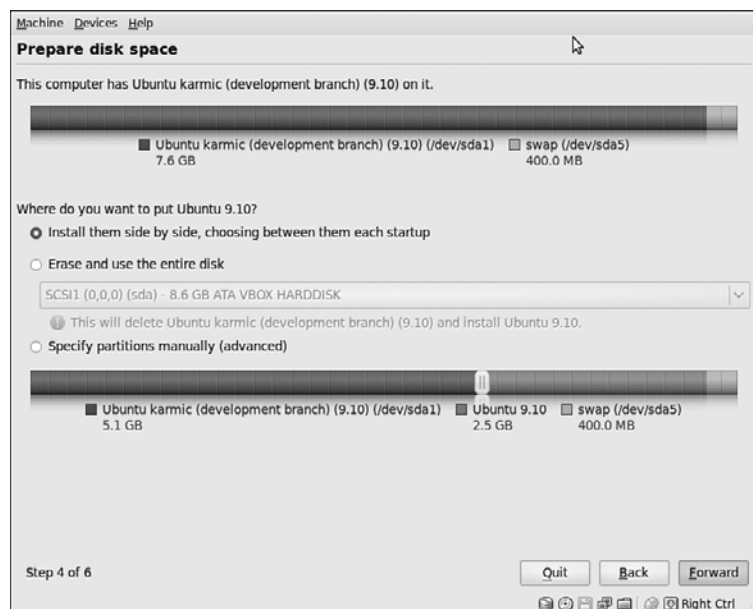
Machine Devices Help

Prepare disk space

This computer has Ubuntu karmic (development branch) (9.10) on it.

Ubuntu karmic (development branch) (9.10) (/dev/sda1)
7.6 GB

swap (/dev/sda5)
400.0 MB

Where do you want to put Ubuntu 9.10?

Install them side by side, choosing between them each startup

Erase and use the entire disk

SCSI1 (0,0,0) (sda) - 8.6 GB ATA VBOX HARDDISK

This will delete Ubuntu karmic (development branch) (9.10) and install Ubuntu 9.10.

Specify partitions manually (advanced)

Ubuntu karmic (development branch) (9.10) (/dev/sda1)
5.1 GB

Ubuntu 9.10
2.5 GB

swap (/dev/sda5)
400.0 MB

Step 4 of 6

Quit Back Forward

Right Ctrl